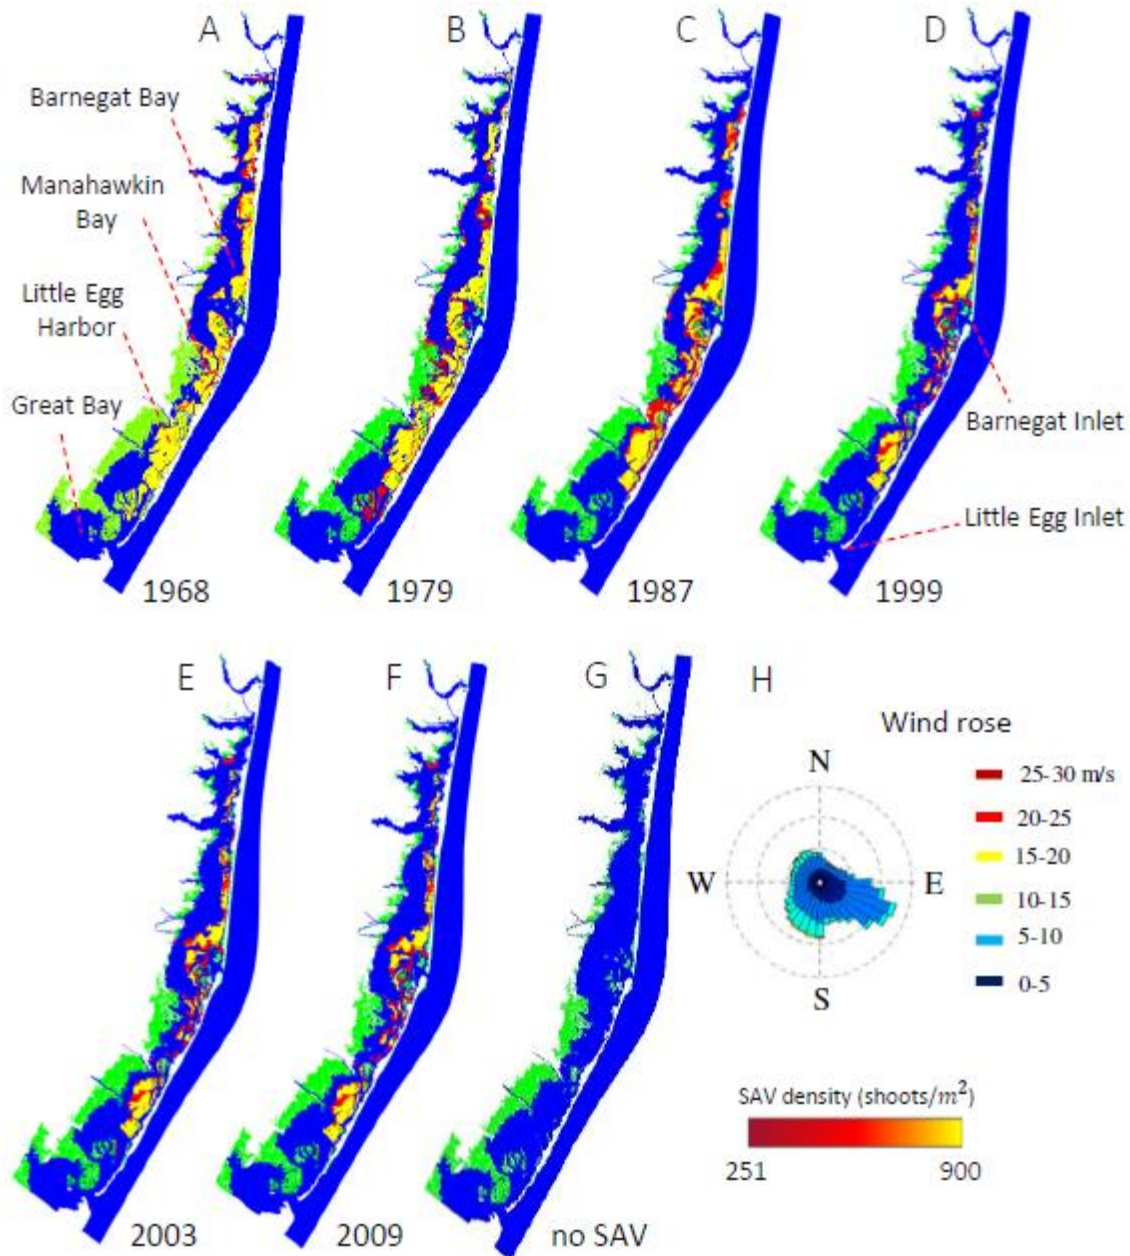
A

Barnegat Bay

Manahawkin Bay

Little Egg Harbor

Great Bay

1968

B

1979

C

1987

D

Barnegat Inlet

Little Egg Inlet

1999

E

2003

F

2009

G

no SAV

H

Wind rose

N

W

E

S

25-30 m/s

20-25

15-20

10-15

5-10

0-5

SAV density (shoots/$m^2$)

251

900